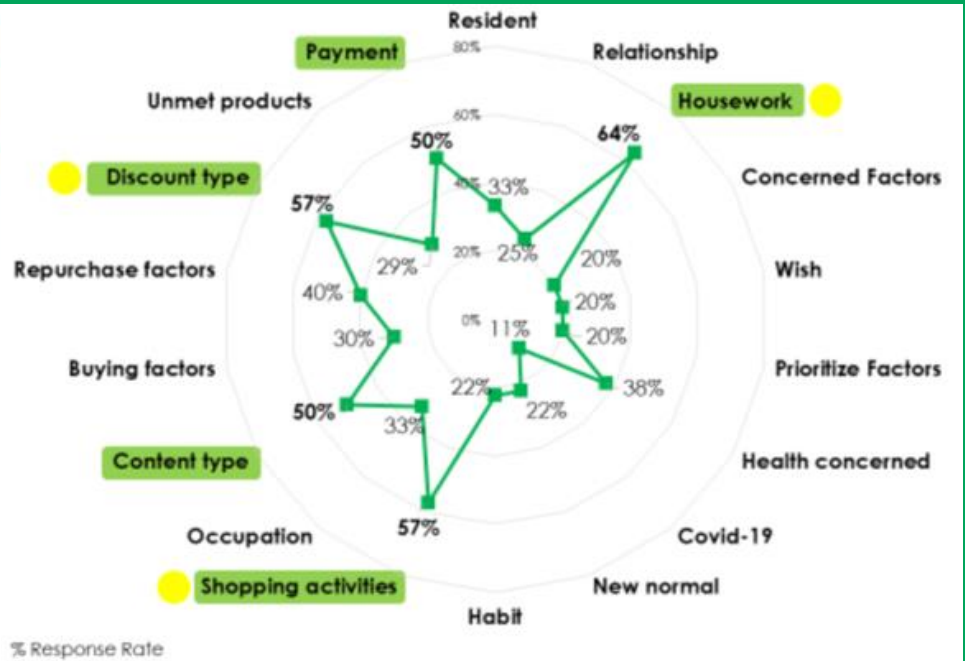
Resident
Relationship
Housework
Concerned Factors
Wish
Prioritize Factors
Health concerned
Covid-19
New normal
Habit
Shopping activities
Occupation
Content type
Buying factors
Repurchase factors
Discount type
Unmet products
Payment

80%
60%
40%
20%
0%

33%
64%
20%
20%
20%
38%
22%
11%
22%
57%
33%
50%
30%
40%
57%
29%
50%
25%

% Response Rate